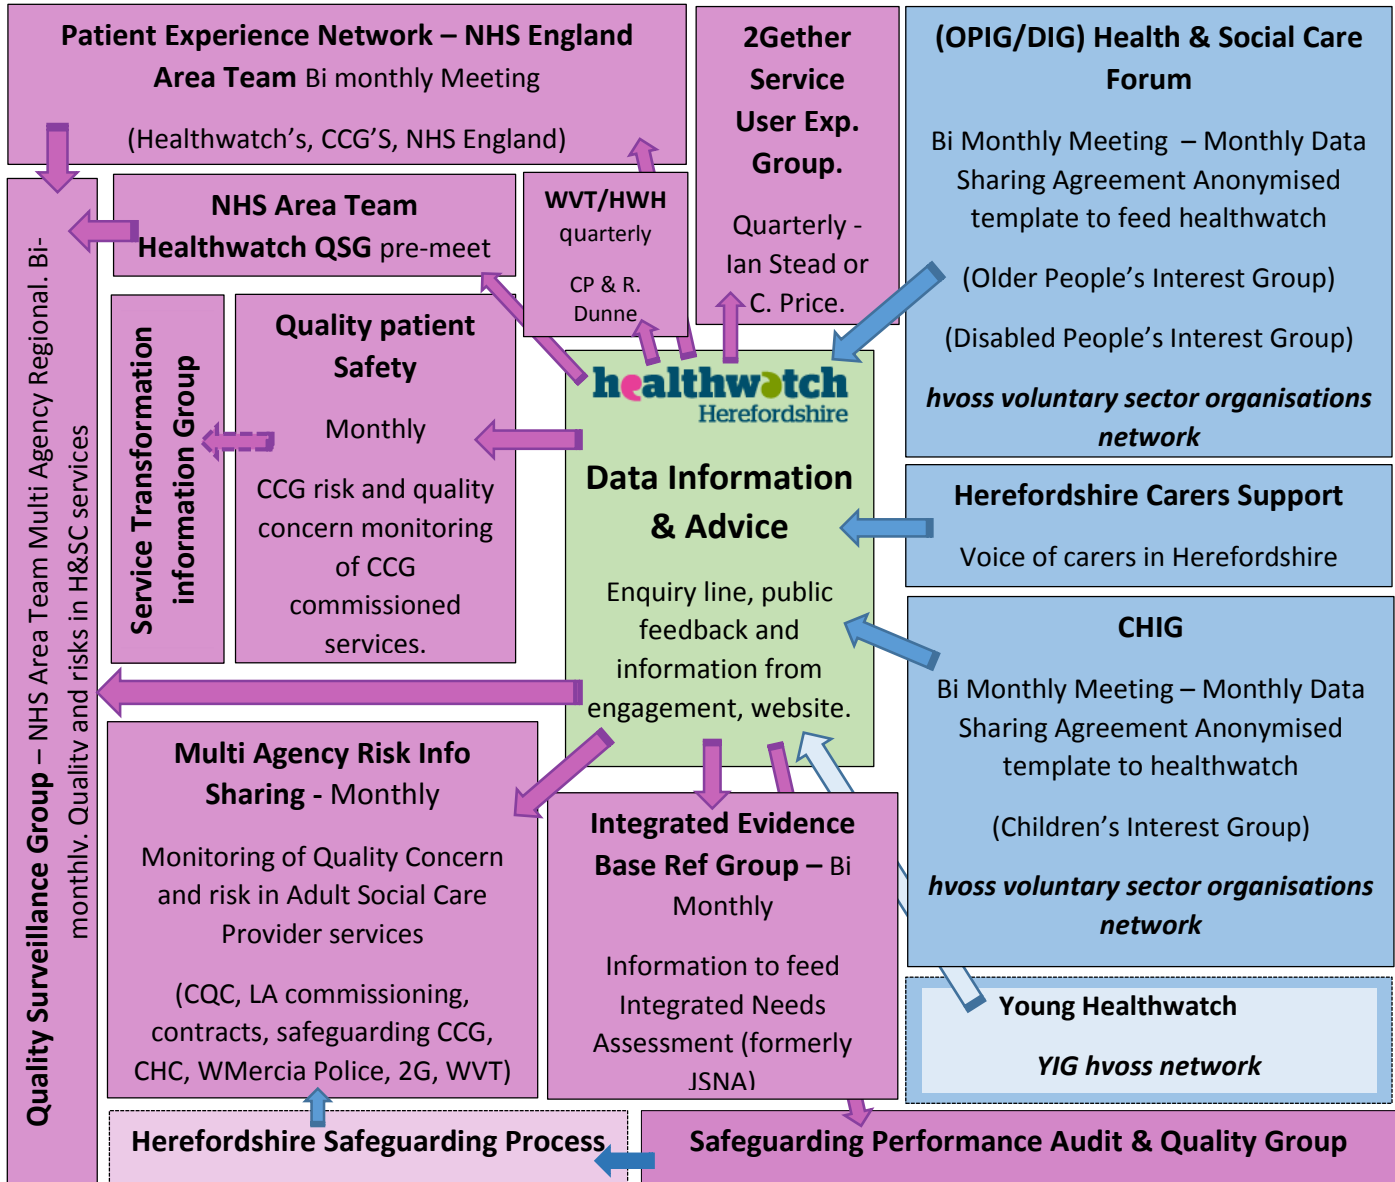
Patient Experience Network – NHS England Area Team Bi monthly Meeting

(Healthwatch's, CCG'S, NHS England)

2Gether Service User Exp. Group.

Quarterly - Ian Stead or C. Price.

(OPIG/DIG) Health & Social Care Forum

Bi Monthly Meeting – Monthly Data Sharing Agreement Anonymised template to feed healthwatch

(Older People's Interest Group)

(Disabled People's Interest Group)

hvoss voluntary sector organisations network

Quality Surveillance Group – NHS Area Team Multi Agency Regional. Bi-monthly. Quality and risks in H&SC services

NHS Area Team Healthwatch QSG pre-meet

WVT/HWH quarterly

CP & R. Dunne

Service Transformation information Group

Quality patient Safety

Monthly

CCG risk and quality concern monitoring of CCG commissioned services.

healthwatch Herefordshire

Data Information & Advice

Enquiry line, public feedback and information from engagement, website.

Herefordshire Carers Support

Voice of carers in Herefordshire

CHIG

Bi Monthly Meeting – Monthly Data Sharing Agreement Anonymised template to healthwatch

(Children's Interest Group)

hvoss voluntary sector organisations network

Multi Agency Risk Info Sharing - Monthly

Monitoring of Quality Concern and risk in Adult Social Care Provider services

(CQC, LA commissioning, contracts, safeguarding CCG, CHC, WMercia Police, 2G, WVT)

Integrated Evidence Base Ref Group – Bi Monthly

Information to feed Integrated Needs Assessment (formerly JSNA)

Young Healthwatch

YIG hvoss network

Herefordshire Safeguarding Process

Safeguarding Performance Audit & Quality Group